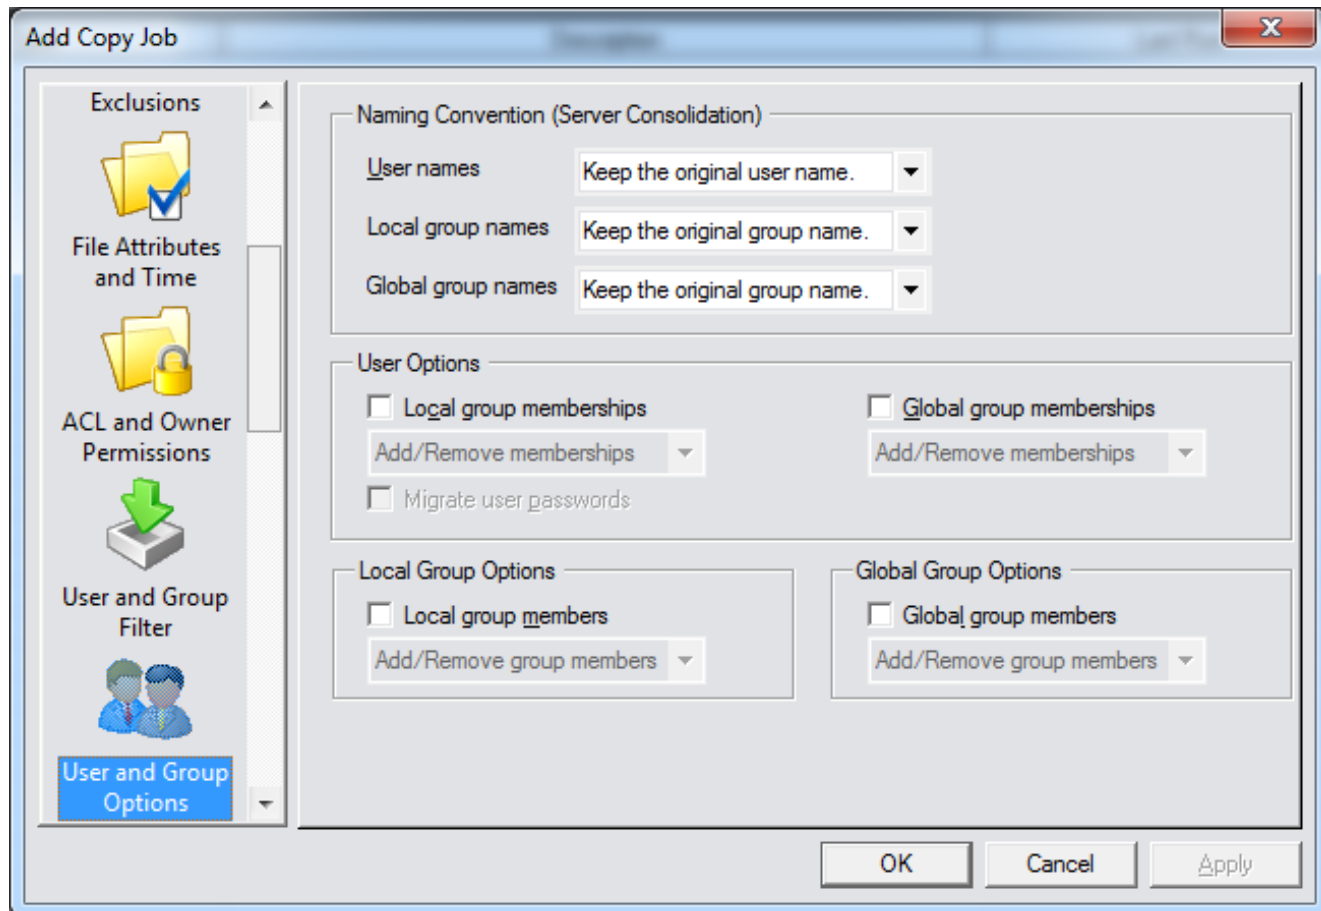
Add Copy Job

Exclusions

File Attributes and Time

ACL and Owner Permissions

User and Group Filter

User and Group Options

Naming Convention (Server Consolidation)

User names Keep the original user name.

Local group names Keep the original group name.

Global group names Keep the original group name.

User Options

Local group memberships

Add/Remove memberships

Migrate user passwords

Global group memberships

Add/Remove memberships

Local Group Options

Local group members

Add/Remove group members

Global Group Options

Global group members

Add/Remove group members

OK Cancel Apply